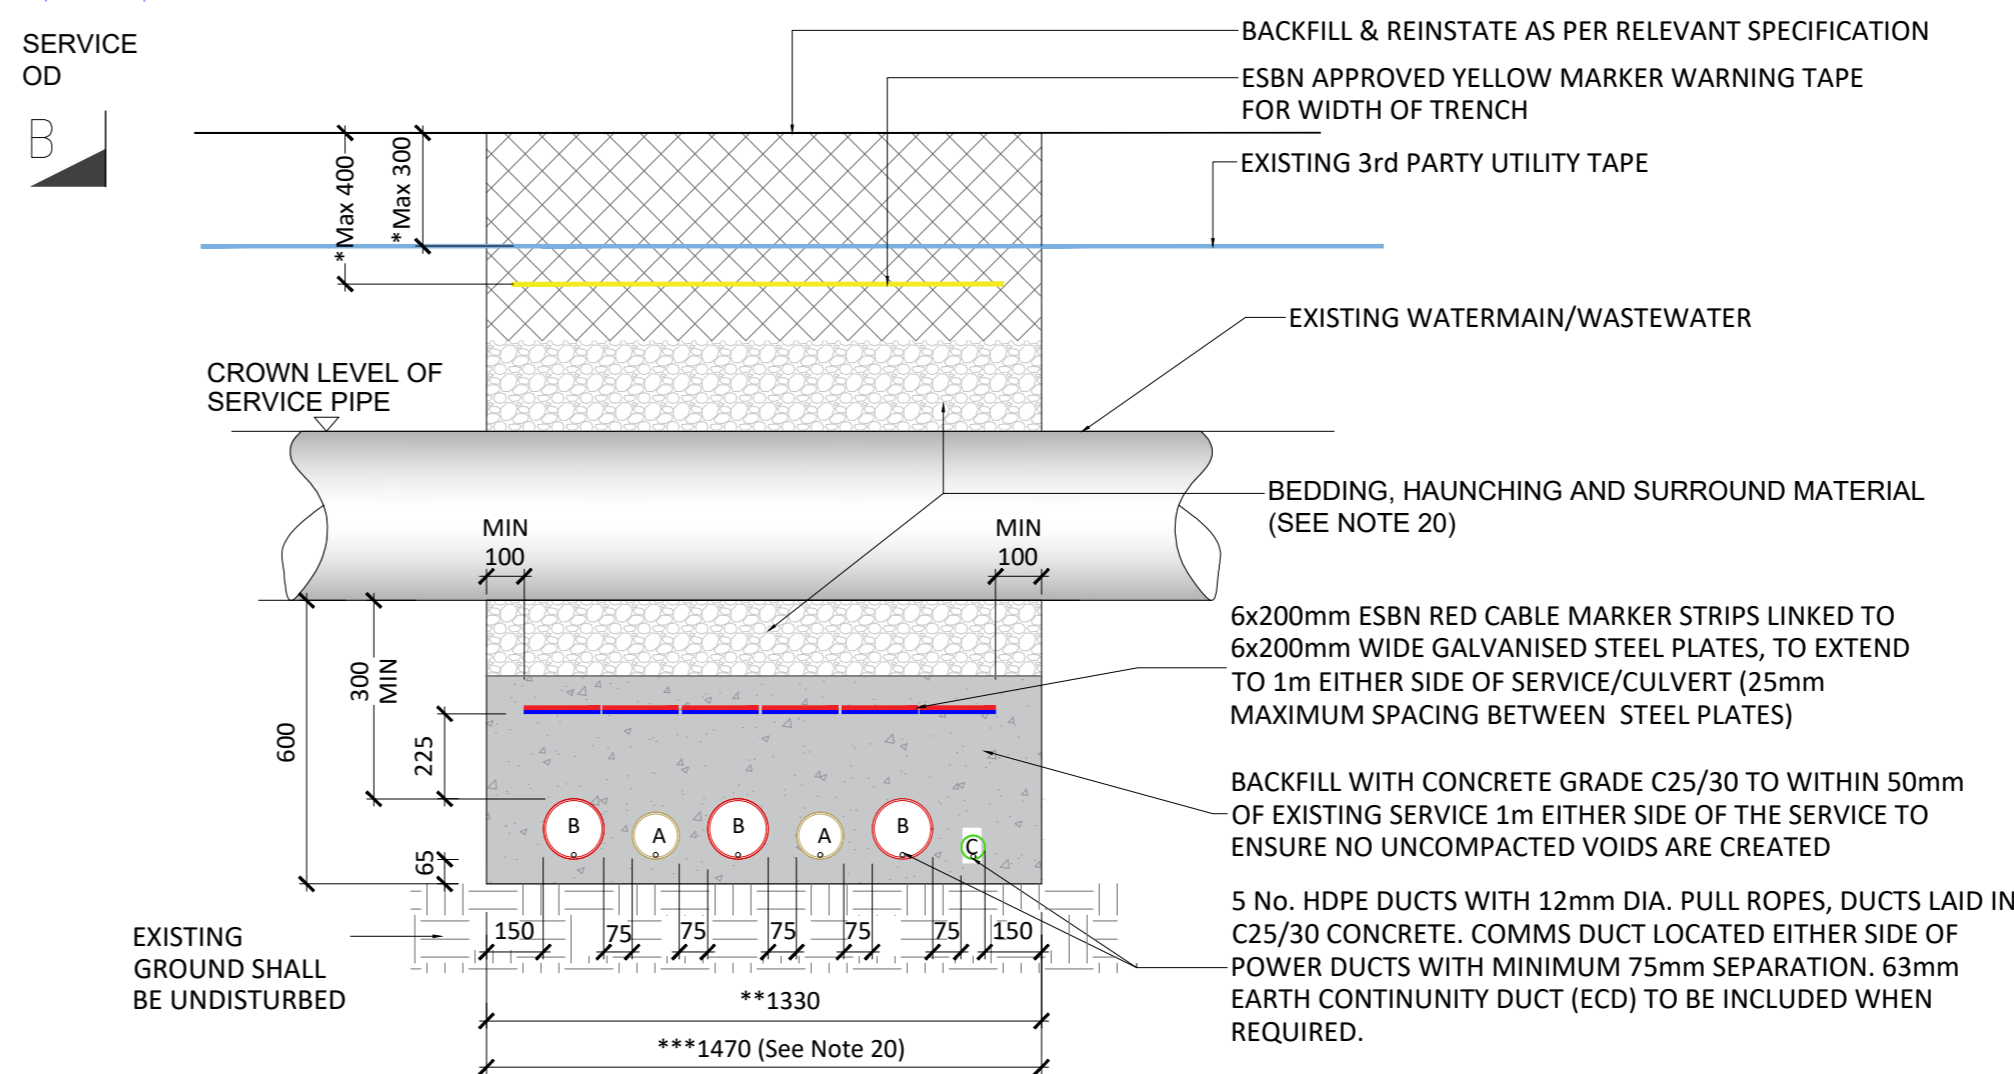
SERVICE
OD

B

BACKFILL & REINSTATE AS PER RELEVANT SPECIFICATION

ESBN APPROVED YELLOW MARKER WARNING TAPE FOR WIDTH OF TRENCH

EXISTING 3rd PARTY UTILITY TAPE

*Max 400

*Max 300

EXISTING WATERMAIN/WASTEWATER

CROWN LEVEL OF SERVICE PIPE

BEDDING, HAUNCHING AND SURROUND MATERIAL (SEE NOTE 20)

MIN 100

MIN 100

6x200mm ESBN RED CABLE MARKER STRIPS LINKED TO 6x200mm WIDE GALVANISED STEEL PLATES, TO EXTEND TO 1m EITHER SIDE OF SERVICE/CULVERT (25mm MAXIMUM SPACING BETWEEN STEEL PLATES)

300 MIN

600

225

BACKFILL WITH CONCRETE GRADE C25/30 TO WITHIN 50mm OF EXISTING SERVICE 1m EITHER SIDE OF THE SERVICE TO ENSURE NO UNCOMPACTED VOIDS ARE CREATED

B A B A B C

65

5 No. HDPE DUCTS WITH 12mm DIA. PULL ROPES, DUCTS LAID IN C25/30 CONCRETE. COMMS DUCT LOCATED EITHER SIDE OF POWER DUCTS WITH MINIMUM 75mm SEPARATION. 63mm EARTH CONTINUNITY DUCT (ECD) TO BE INCLUDED WHEN REQUIRED.

EXISTING GROUND SHALL BE UNDISTURBED

150 75 75 75 75 75 150

**1330

***1470 (See Note 20)